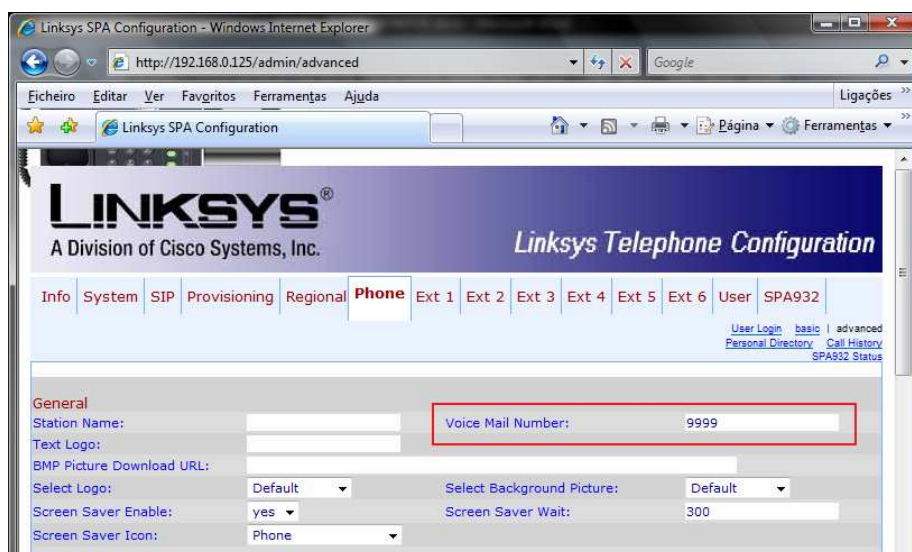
Linksys SPA Configuration - Windows Internet Explorer

http://192.168.0.125/admin/advanced

Google

Ficheiro Editar Ver Favoritos Ferramentas Ajuda

Ligações

Linksys SPA Configuration

Página ▾ Ferramentas ▾

LINKSYS®
A Division of Cisco Systems, Inc.

Linksys Telephone Configuration

Info | System | SIP | Provisioning | Regional | Phone | Ext 1 | Ext 2 | Ext 3 | Ext 4 | Ext 5 | Ext 6 | User | SPA932

User Login basic | advanced
Personal Directory Call History
SPA932 Status

General

| | | | |
|---|---|---|---|
| Station Name: | | Voice Mail Number: | 9999 |
| Text Logo: | | | |
| BMP Picture Download URL: | | | |
| Select Logo: | Default | Select Background Picture: | Default |
| Screen Saver Enable: | yes | Screen Saver Wait: | 300 |
| Screen Saver Icon: | Phone | | |